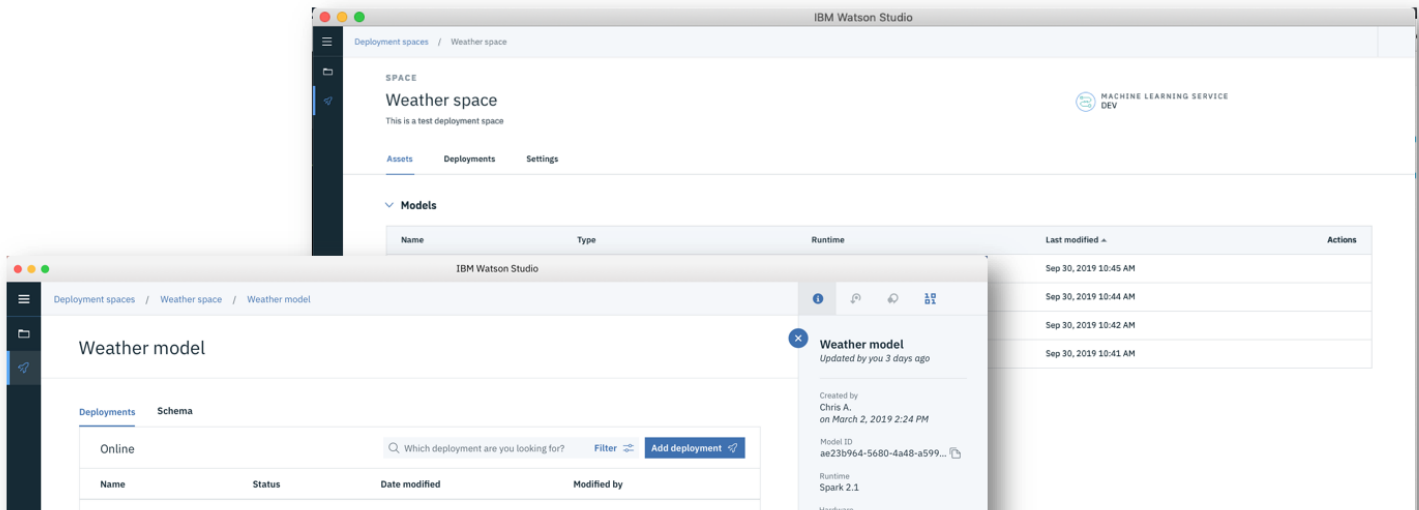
IBM Watson Studio

Deployment spaces / Weather space

SPACE

Weather space

This is a test deployment space

MACHINE LEARNING SERVICE
DEV

Assets Deployments Settings

Models

| Name | Type | Runtime | Last modified | Actions |
|---|---|---|---|---|
| | | | Sep 30, 2019 10:45 AM | |
| | | | Sep 30, 2019 10:44 AM | |
| | | | Sep 30, 2019 10:42 AM | |
| | | | Sep 30, 2019 10:41 AM | |

IBM Watson Studio

Deployment spaces / Weather space / Weather model

Weather model

Deployments Schema

Online

Which deployment are you looking for?

Filter

Add deployment

| Name | Status | Date modified | Modified by |
|---|---|---|---|

Weather model
Updated by you 3 days ago

Created by
Chris A.
on March 2, 2019 2:24 PM

Model ID
ae23b964-5680-4a48-a599...

Runtime
Spark 2.1

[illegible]